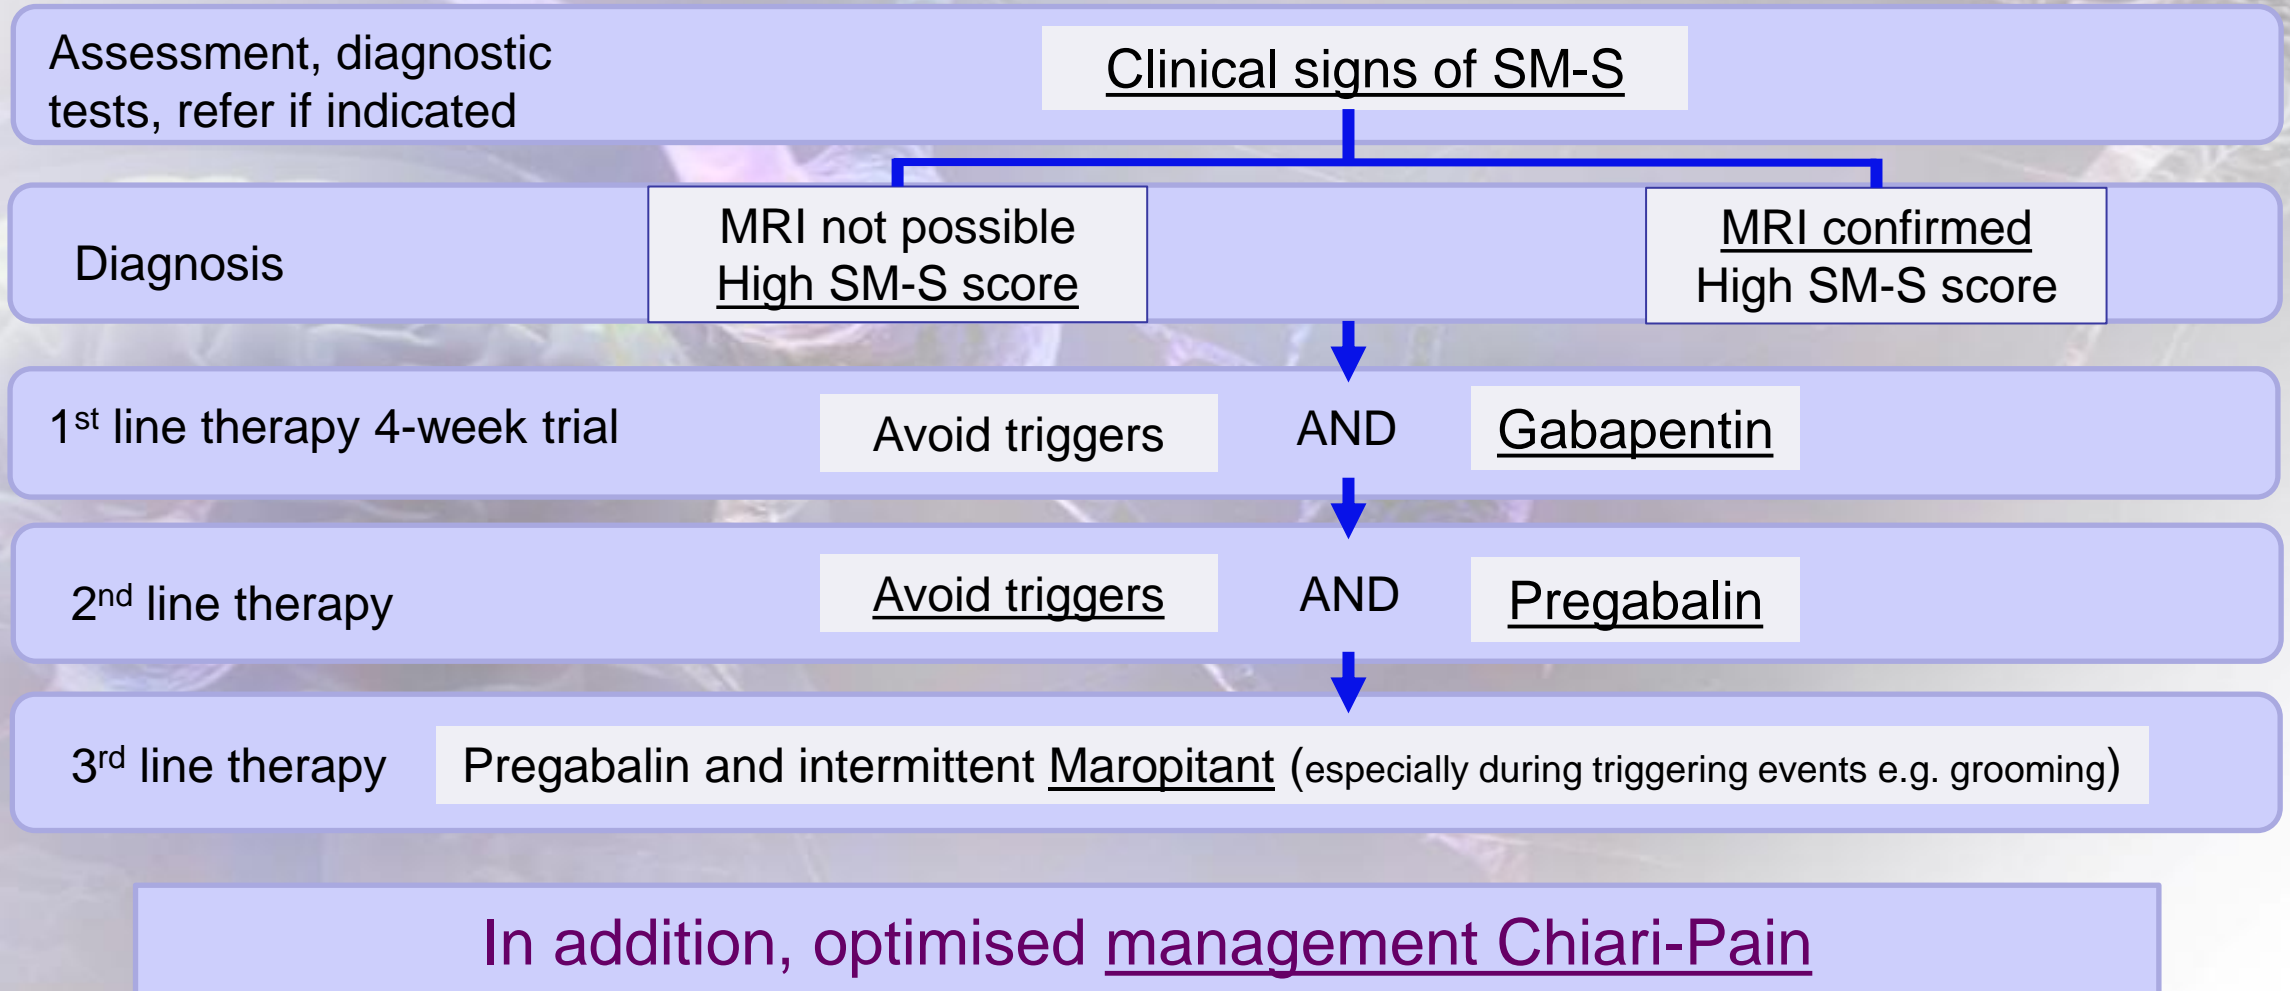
Assessment, diagnostic tests, refer if indicated

Clinical signs of SM-S

Diagnosis

MRI not possible
High SM-S score

MRI confirmed
High SM-S score

1$^{st}$ line therapy 4-week trial

Avoid triggers

AND

Gabapentin

2$^{nd}$ line therapy

Avoid triggers

AND

Pregabalin

3$^{rd}$ line therapy

Pregabalin and intermittent Maropitant (especially during triggering events e.g. grooming)

In addition, optimised management Chiari-Pain